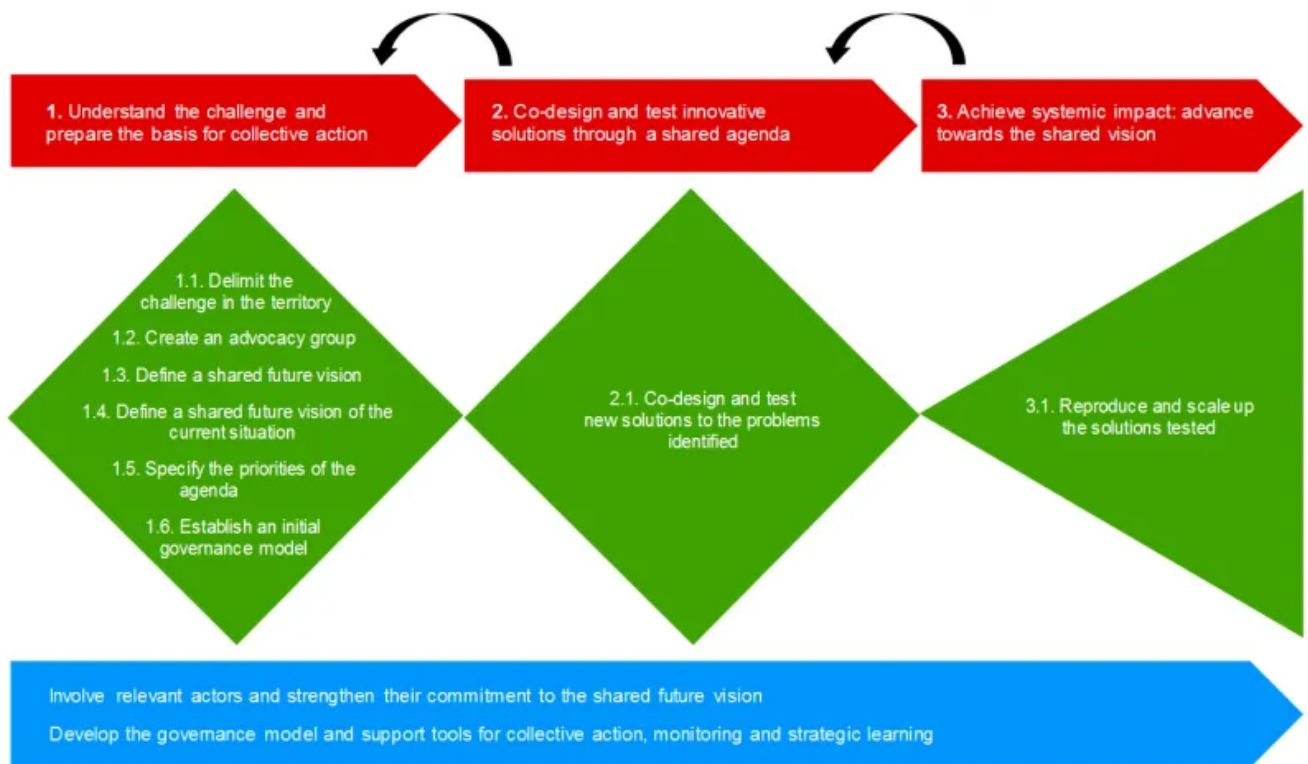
1. Understand the challenge and prepare the basis for collective action

2. Co-design and test innovative solutions through a shared agenda

3. Achieve systemic impact: advance towards the shared vision

1.1. Delimit the challenge in the territory

1.2. Create an advocacy group

1.3. Define a shared future vision

1.4. Define a shared future vision of the current situation

1.5. Specify the priorities of the agenda

1.6. Establish an initial governance model

2.1. Co-design and test new solutions to the problems identified

3.1. Reproduce and scale up the solutions tested

Involve relevant actors and strengthen their commitment to the shared future vision

Develop the governance model and support tools for collective action, monitoring and strategic learning